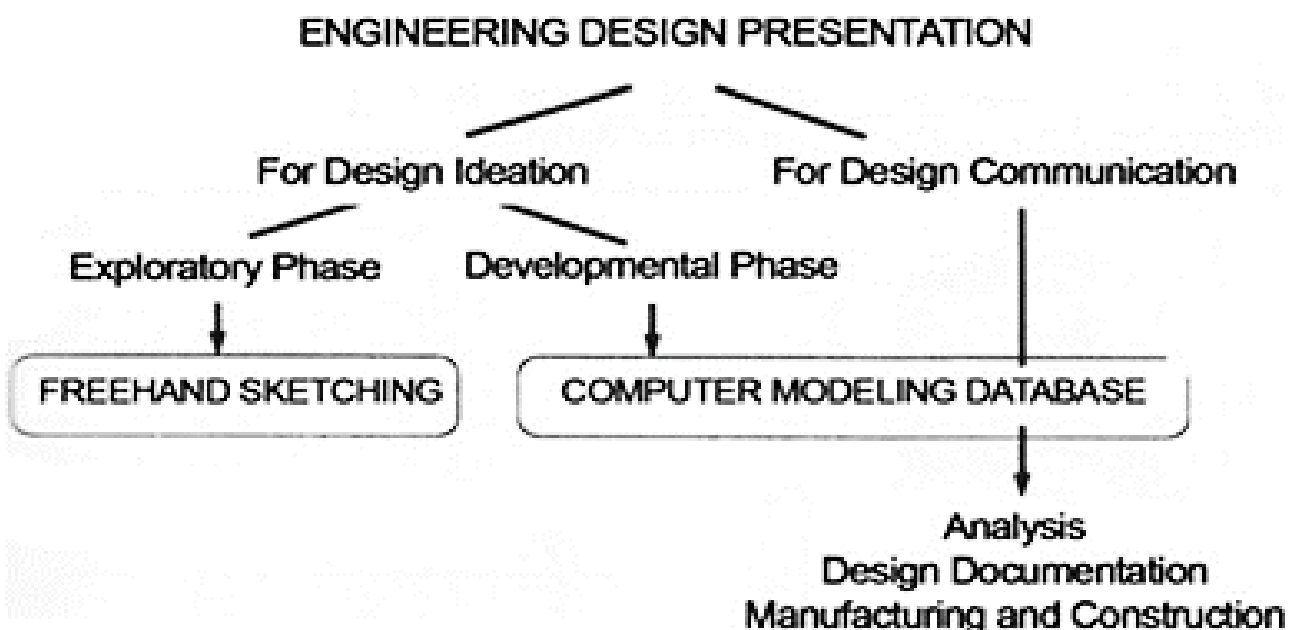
ENGINEERING DESIGN PRESENTATION

For Design Ideation

For Design Communication

Exploratory Phase

Developmental Phase

FREEHAND SKETCHING

COMPUTER MODELING DATABASE

Analysis
Design Documentation
Manufacturing and Construction